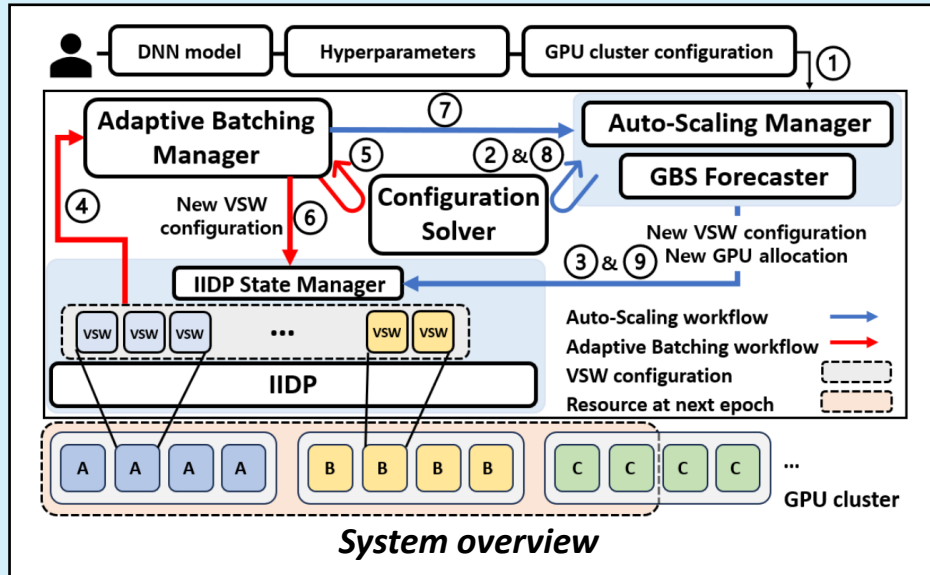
DNN model
Hyperparameters
GPU cluster configuration
1
Adaptive Batching Manager
7
Auto-Scaling Manager
5
2 & 8
GBS Forecaster
4
New VSW configuration
6
Configuration Solver
New VSW configuration
New GPU allocation
3 & 9
IIDP State Manager
VSW
VSW
VSW
•••
VSW
VSW
Auto-Scaling workflow
Adaptive Batching workflow
VSW configuration
Resource at next epoch
IIDP
A
A
A
A
B
B
B
B
C
C
C
C
...
GPU cluster
System overview